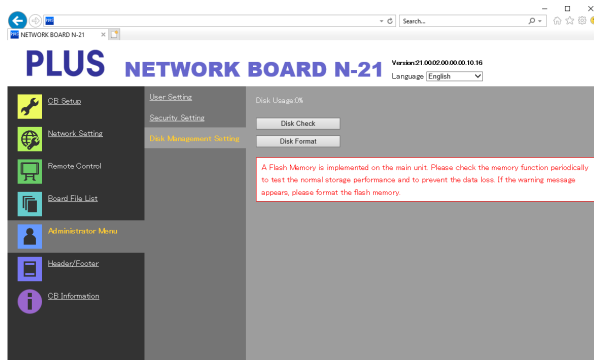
Search...

NETWORK BOARD N-21

PLUS NETWORK BOARD N-21

Version:21.00.02.00.00.00.10.16
Language English

CB Setup
Network Setting
Remote Control
Board File List
Administrator Menu
Header/Footer
CB Information

User Setting
Security Setting
Disk Management Setting

Disk Usage:0%
Disk Check
Disk Format

A Flash Memory is implemented on the main unit. Please check the memory function periodically to test the normal storage performance and to prevent the data loss. If the warning message appears, please format the flash memory.